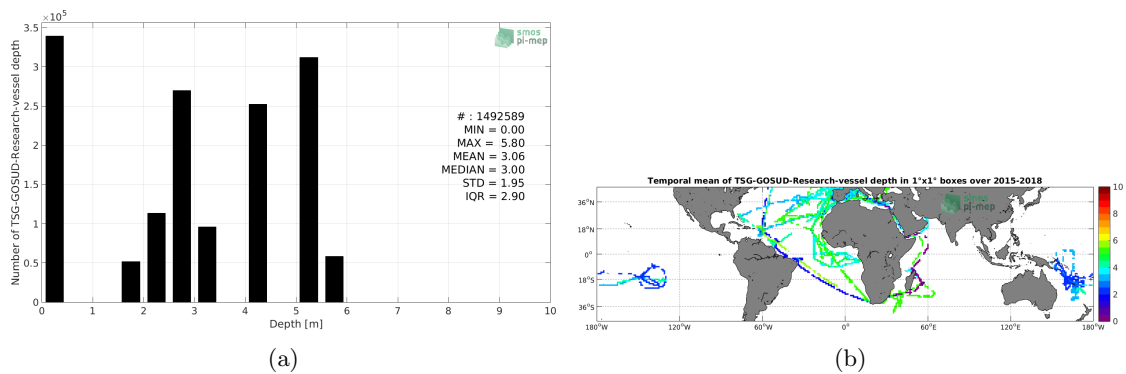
$\times 10^5$
3.5
3
2.5
2
1.5
1
0.5
0
Number of TSG-GOSUD-Research-vessel depth
0 1 2 3 4 5 6 7 8 9 10
Depth [m]

smos pi-mep

# : 1492589
MIN = 0.00
MAX = 5.80
MEAN = 3.06
MEDIAN = 3.00
STD = 1.95
IQR = 2.90

(a)

Temporal mean of TSG-GOSUD-Research-vessel depth in 1°x1° boxes over 2015-2018

36°N
18°N
0°
18°S
36°S
180°W 120°W 60°W 0° 60°E 120°E 180°W

smos pi-mep

10
8
6
4
2
0

(b)